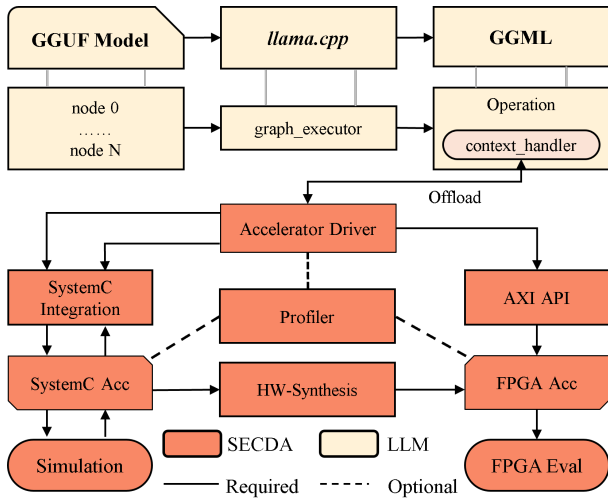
GGUF Model

llama.cpp

GGML

node 0
……
node N

graph_executor

Operation

context_handler

Offload

Accelerator Driver

SystemC Integration

Profiler

AXI API

SystemC Acc

HW-Synthesis

FPGA Acc

Simulation

SECDA

LLM

FPGA Eval

Required

Optional